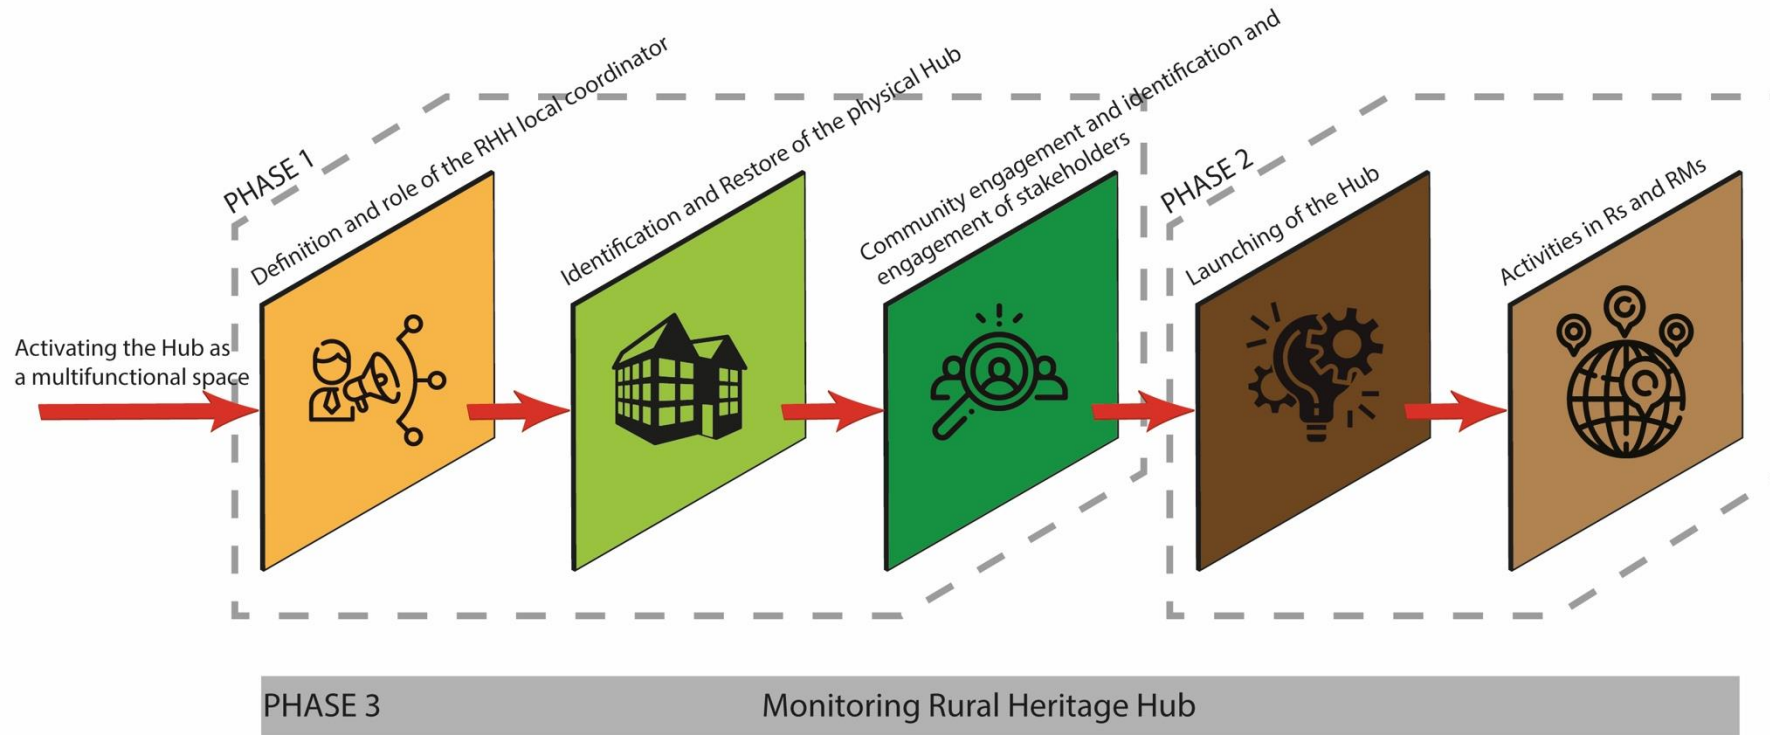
PHASE 1

Activating the Hub as a multifunctional space

Definition and role of the RHH local coordinator

Identification and Restore of the physical Hub

Community engagement and identification and engagement of stakeholders

PHASE 2

Launching of the Hub

Activities in Rs and RMs

PHASE 3

Monitoring Rural Heritage Hub